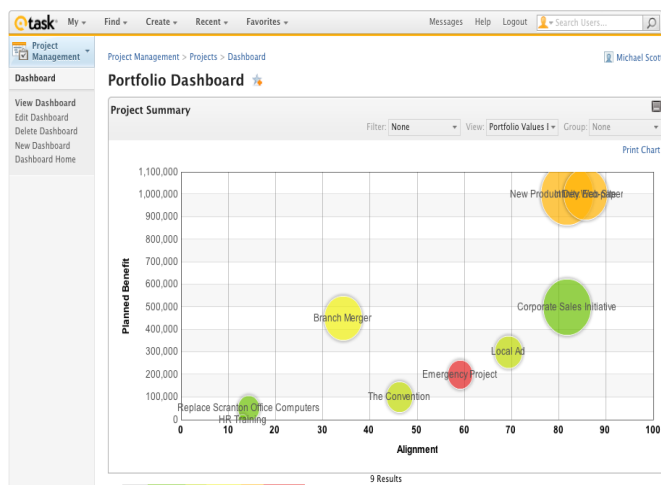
@task My ▾ Find ▾ Create ▾ Recent ▾ Favorites ▾ Messages Help Logout Search Users...

Project Management

Dashboard

View Dashboard
Edit Dashboard
Delete Dashboard
New Dashboard
Dashboard Home

Project Management > Projects > Dashboard

Michael Scott

Portfolio Dashboard

Project Summary

Filter: None View: Portfolio Values I Group: None

Print Chart

1,100,000
1,000,000
900,000
800,000
700,000
600,000
500,000
400,000
300,000
200,000
100,000
0

Planned Benefit

New ProductDiv/ Web-Paper
Branch Merger
Corporate Sales Initiative
Local Ad
Emergency Project
The Convention
Replace Scranton Office Computers
HR Training

0 10 20 30 40 50 60 70 80 90 100

Alignment

9 Results